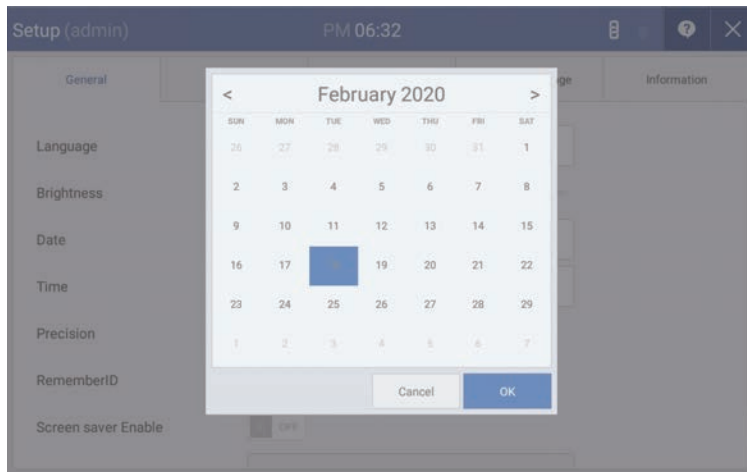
Setup (admin)
PM 06:32

General
ge
Information

Language
Brightness
Date
Time
Precision
RememberID
Screen saver Enable
OFF

<
February 2020
>

| SUN | MON | TUE | WED | THU | FRI | SAT |
|---|---|---|---|---|---|---|
| 26 | 27 | 28 | 29 | 30 | 31 | 1 |
| 2 | 3 | 4 | 5 | 6 | 7 | 8 |
| 9 | 10 | 11 | 12 | 13 | 14 | 15 |
| 16 | 17 | 18 | 19 | 20 | 21 | 22 |
| 23 | 24 | 25 | 26 | 27 | 28 | 29 |
| 1 | 2 | 3 | 4 | 5 | 6 | 7 |

Cancel
OK